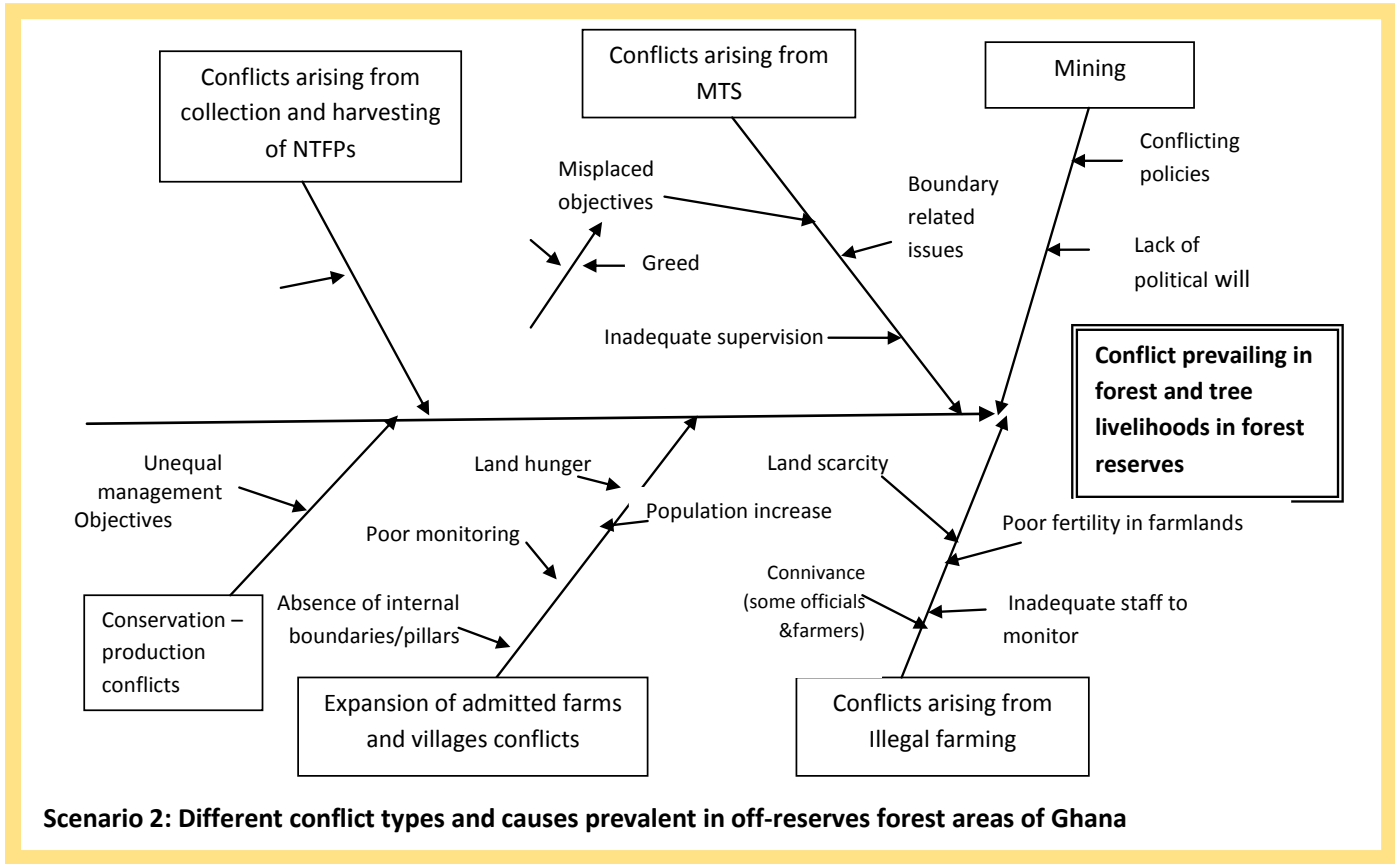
Conflicts arising from collection and harvesting of NTFPs

Conflicts arising from MTS

Mining

Misplaced objectives

Greed

Boundary related issues

Conflicting policies

Lack of political will

Inadequate supervision

Conflict prevailing in forest and tree livelihoods in forest reserves

Unequal management Objectives

Land hunger

Population increase

Land scarcity

Poor fertility in farmlands

Poor monitoring

Connivance (some officials &farmers)

Inadequate staff to monitor

Absence of internal boundaries/pillars

Conservation – production conflicts

Expansion of admitted farms and villages conflicts

Conflicts arising from Illegal farming

Scenario 2: Different conflict types and causes prevalent in off-reserves forest areas of Ghana